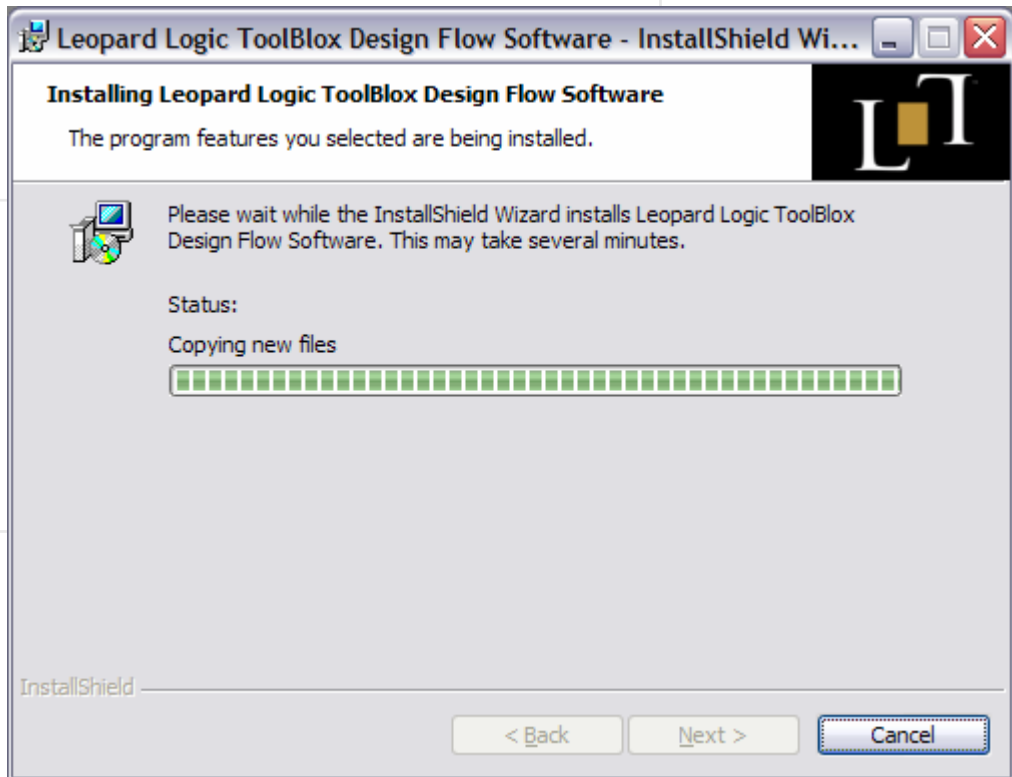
Leopard Logic ToolBlox Design Flow Software - InstallShield Wi...

Installing Leopard Logic ToolBlox Design Flow Software

The program features you selected are being installed.

L T

Please wait while the InstallShield Wizard installs Leopard Logic ToolBlox Design Flow Software. This may take several minutes.

Status:

Copying new files

InstallShield

< Back Next > Cancel